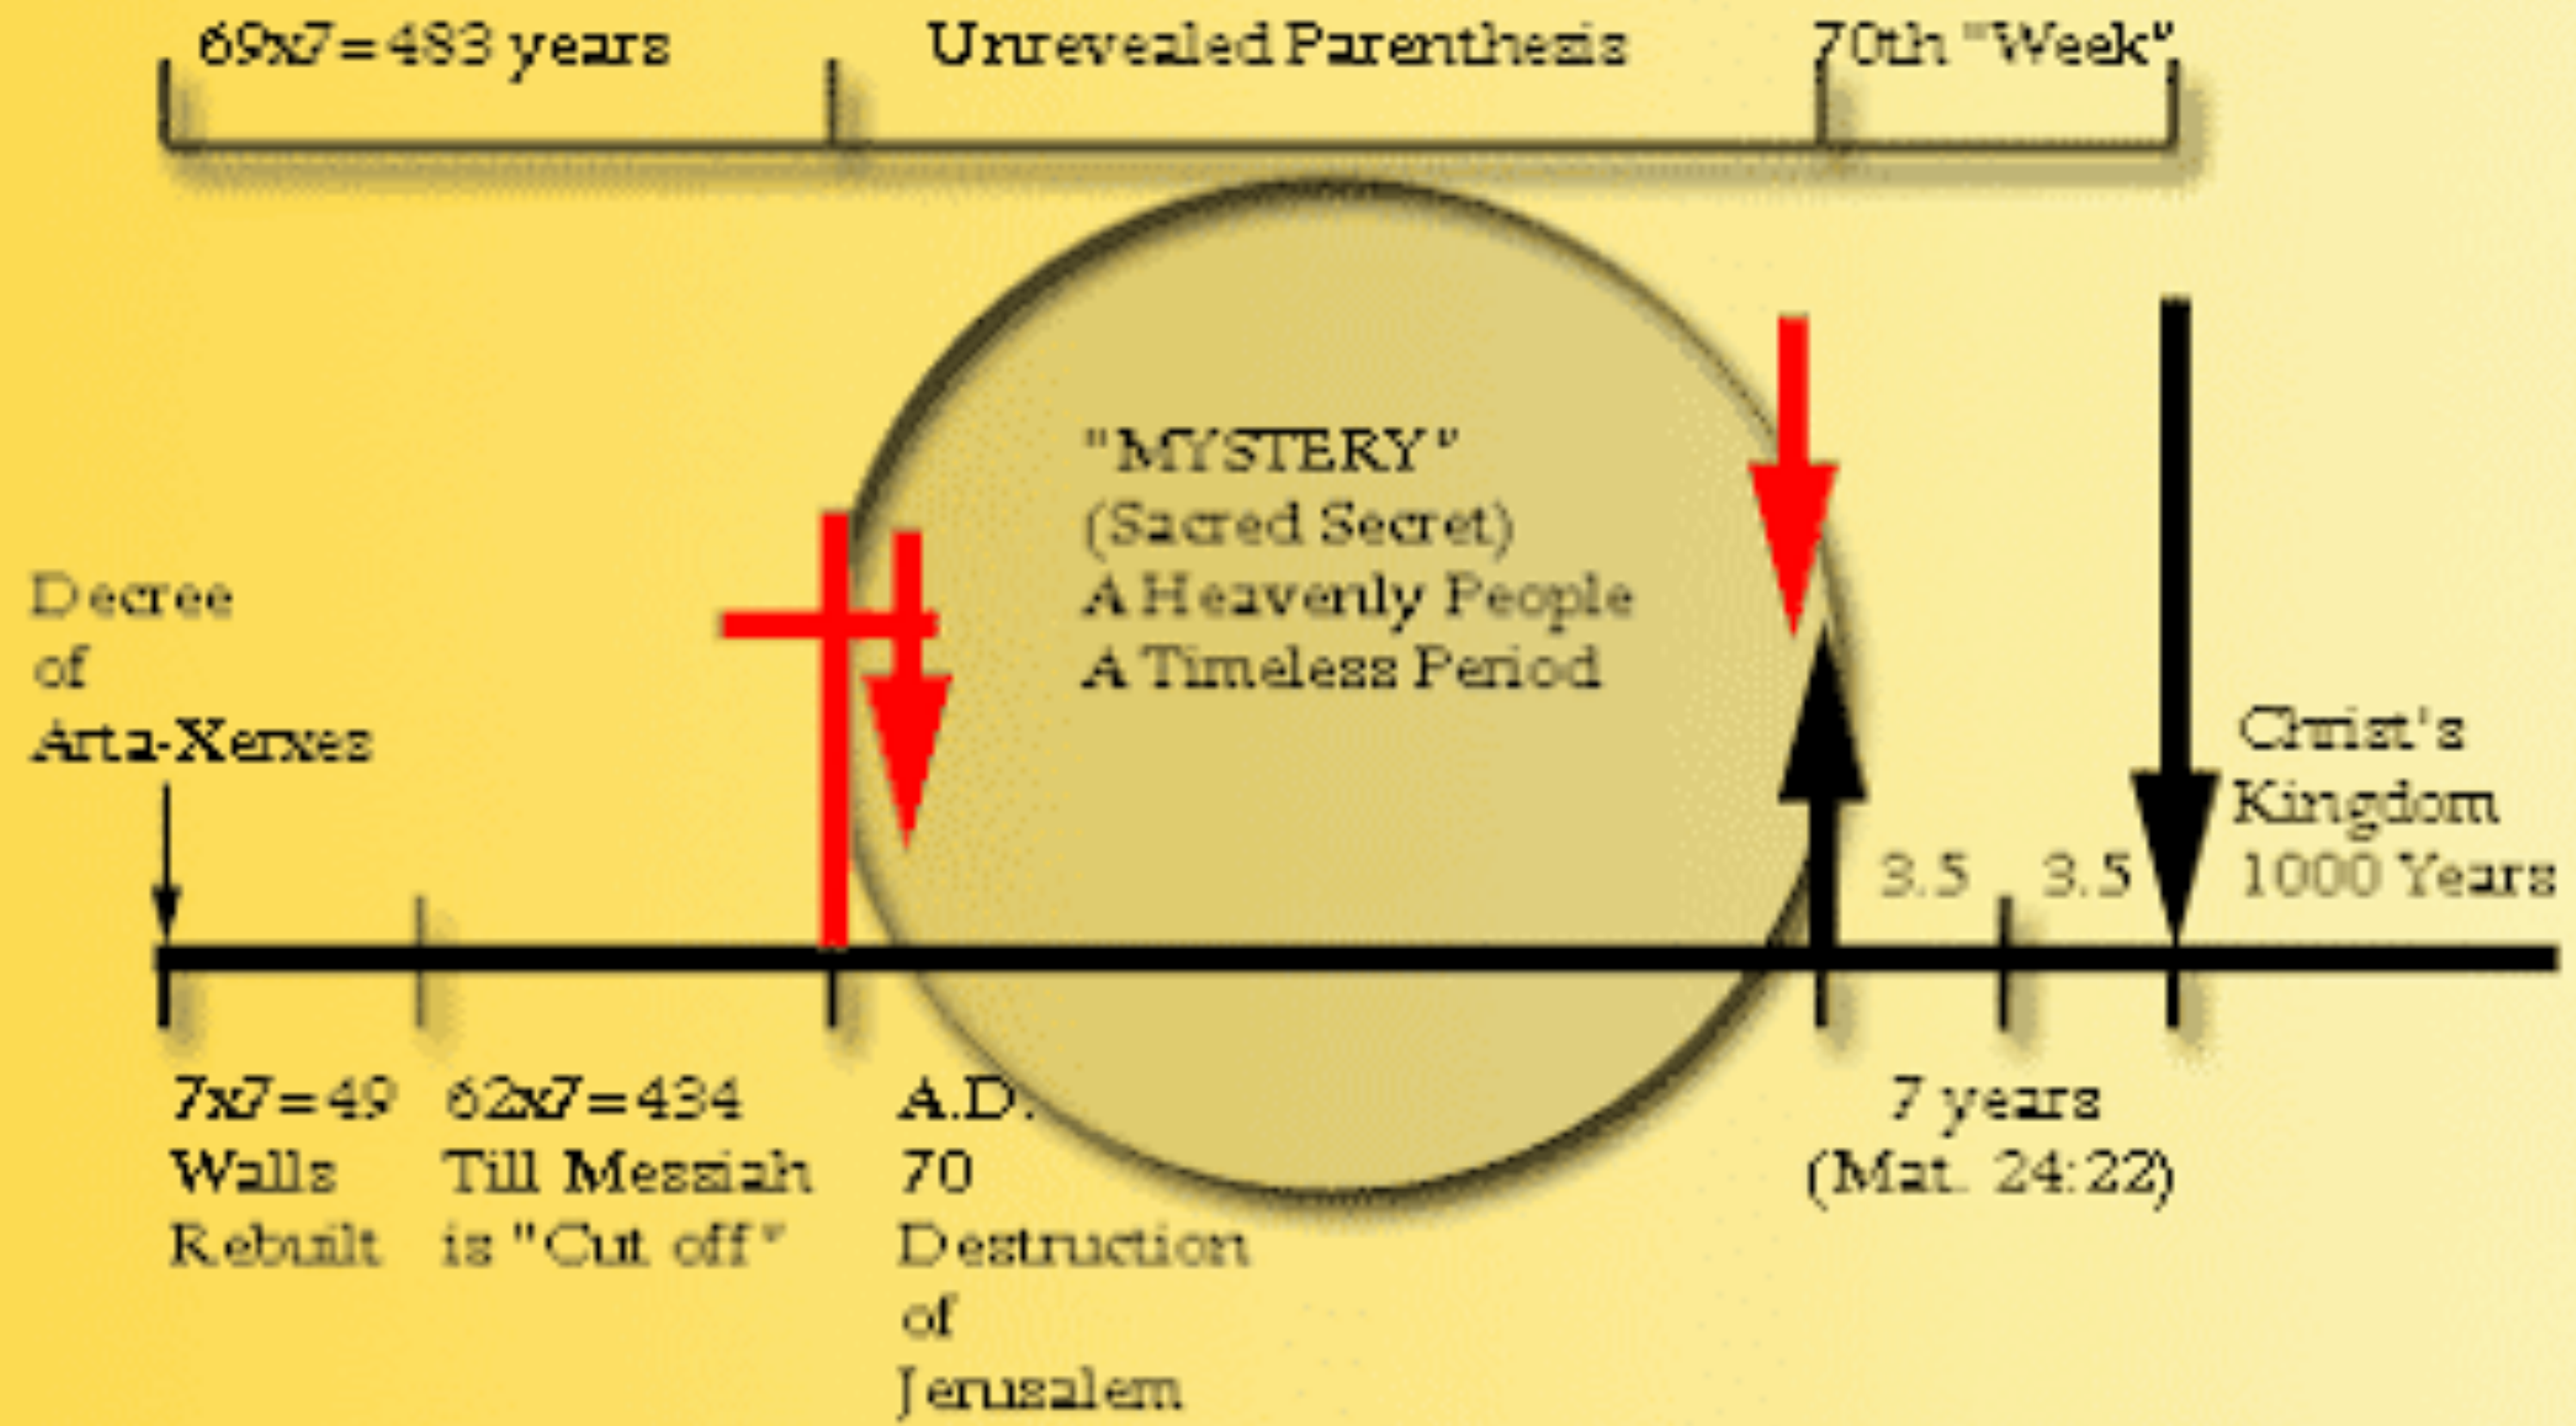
69x7=483 years
Unrevealed Parenthesis
70th "Week"

"MYSTERY"
(Sacred Secret)
A Heavenly People
A Timeless Period

Decree of Arta-Xerxes

Christ's Kingdom 1000 Years

3.5
3.5

7x7=49 Walls Rebuilt

62x7=434 Till Messiah is "Cut off"

A.D. 70 Destruction of Jerusalem

7 years (Mat. 24:22)